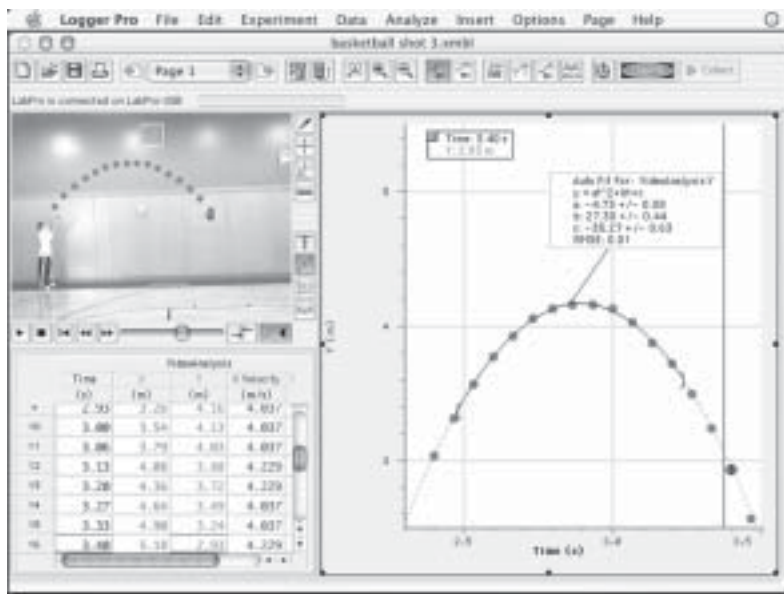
Logger Pro File Edit Experiment Data Analyze Insert Options Page Help

basketball shot 3.cmbl

Page 1

Collect

LabPro is connected on LabPro USB

| | Time | X | Y | X Velocity |
|---|---|---|---|---|
| | (s) | (m) | (m) | (m/s) |
| 9 | 2.93 | 3.28 | 4.15 | 4.037 |
| 10 | 3.00 | 3.54 | 4.13 | 4.037 |
| 11 | 3.06 | 3.79 | 4.03 | 4.037 |
| 12 | 3.13 | 4.08 | 3.88 | 4.229 |
| 13 | 3.20 | 4.36 | 3.72 | 4.229 |
| 14 | 3.27 | 4.64 | 3.49 | 4.037 |
| 15 | 3.33 | 4.90 | 3.24 | 4.037 |
| 16 | 3.40 | 5.18 | 2.93 | 4.229 |

Video Analysis

Time: 3.40 s
Y: 2.93 m

Auto Fit for: Video Analysis Y
y = At^2+Bt+C
A: −4.73 +/− 0.08
B: 27.38 +/− 0.44
C: −35.27 +/− 0.63
RMSE: 0.01

Y (m)

6

4

2

2.5

3.0

3.5

Time (s)